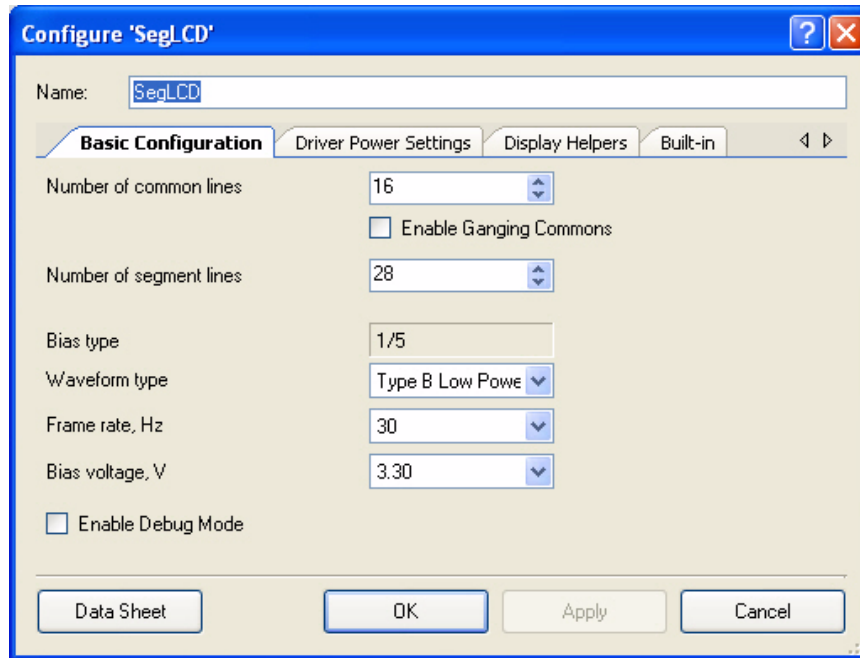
Configure 'SegLCD'

Name: SegLCD

Basic Configuration | Driver Power Settings | Display Helpers | Built-in

Number of common lines 16

Enable Ganging Commons

Number of segment lines 28

Bias type 1/5

Waveform type Type B Low Powe

Frame rate, Hz 30

Bias voltage, V 3.30

Enable Debug Mode

Data Sheet | OK | Apply | Cancel